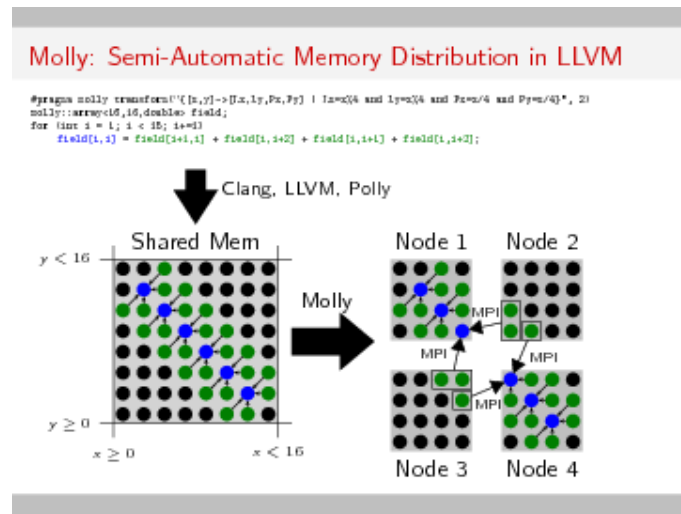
Molly: Semi-Automatic Memory Distribution in LLVM

#pragma molly transform("{[x,y]->[Lx,Ly,Px,Py] | Lx=x%4 and Ly=x%4 and Px=x/4 and Py=x/4}", 2)
molly::array<16,16,double> field;
for (int i = 1; i < 15; i+=1)
    field[i,i] = field[i+1,i] + field[i,i+2] + field[i,i+1] + field[i,i+2];

Clang, LLVM, Polly

Shared Mem

$y < 16$

$y \geq 0$

$x \geq 0$

$x < 16$

Molly

Node 1

Node 2

Node 3

Node 4

MPI

MPI

MPI

MPI